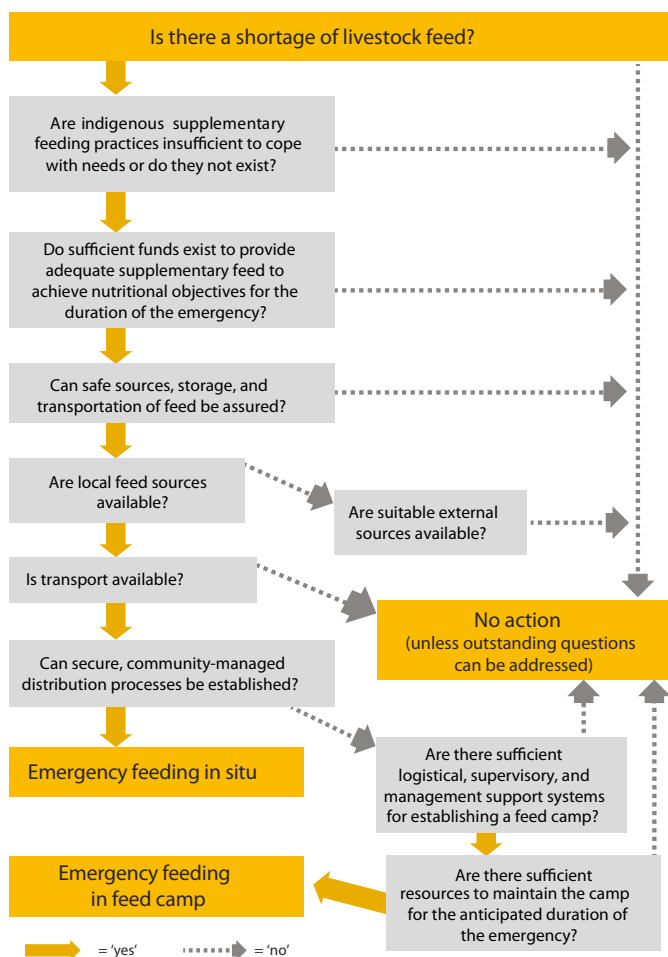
Is there a shortage of livestock feed?

Are indigenous supplementary feeding practices insufficient to cope with needs or do they not exist?

Do sufficient funds exist to provide adequate supplementary feed to achieve nutritional objectives for the duration of the emergency?

Can safe sources, storage, and transportation of feed be assured?

Are local feed sources available?

Are suitable external sources available?

Is transport available?

No action
(unless outstanding questions can be addressed)

Can secure, community-managed distribution processes be established?

Emergency feeding in situ

Are there sufficient logistical, supervisory, and management support systems for establishing a feed camp?

Emergency feeding in feed camp

Are there sufficient resources to maintain the camp for the anticipated duration of the emergency?

= 'yes'
= 'no'